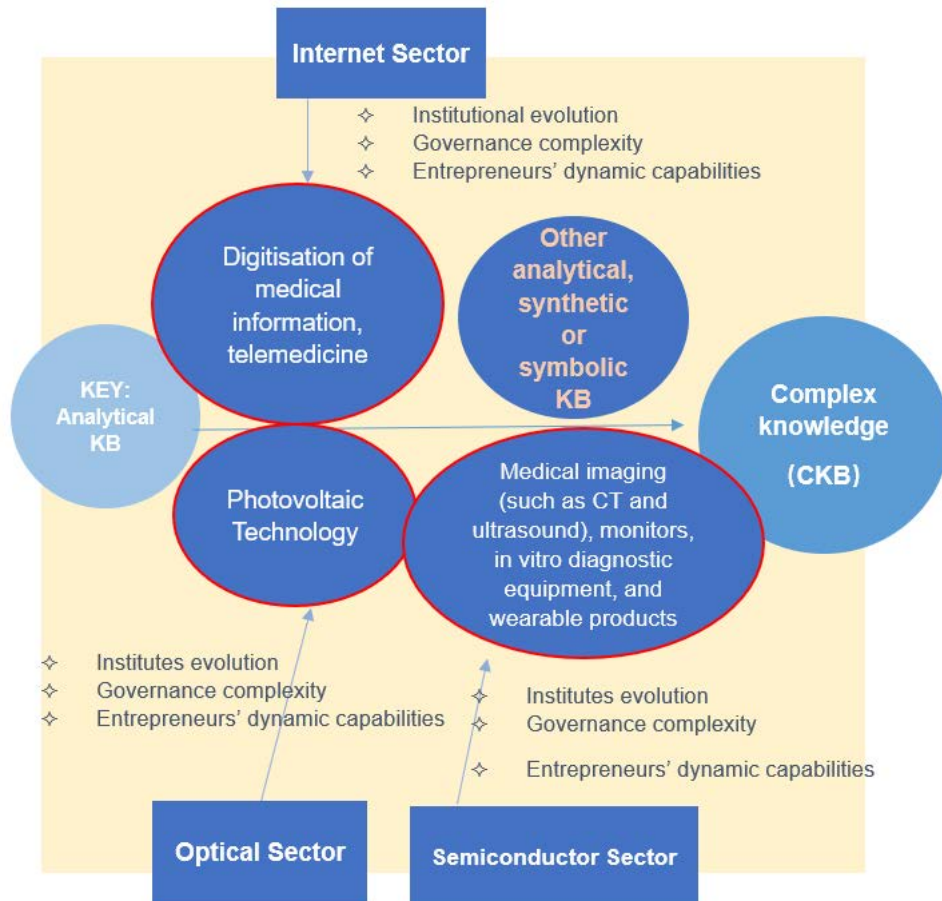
Internet Sector

✧ Institutional evolution
✧ Governance complexity
✧ Entrepreneurs' dynamic capabilities

Digitisation of medical information, telemedicine

Other analytical, synthetic or symbolic KB

KEY: Analytical KB

Complex knowledge (CKB)

Photovoltaic Technology

Medical imaging (such as CT and ultrasound), monitors, in vitro diagnostic equipment, and wearable products

✧ Institutes evolution
✧ Governance complexity
✧ Entrepreneurs' dynamic capabilities

✧ Institutes evolution
✧ Governance complexity
✧ Entrepreneurs' dynamic capabilities

Optical Sector

Semiconductor Sector